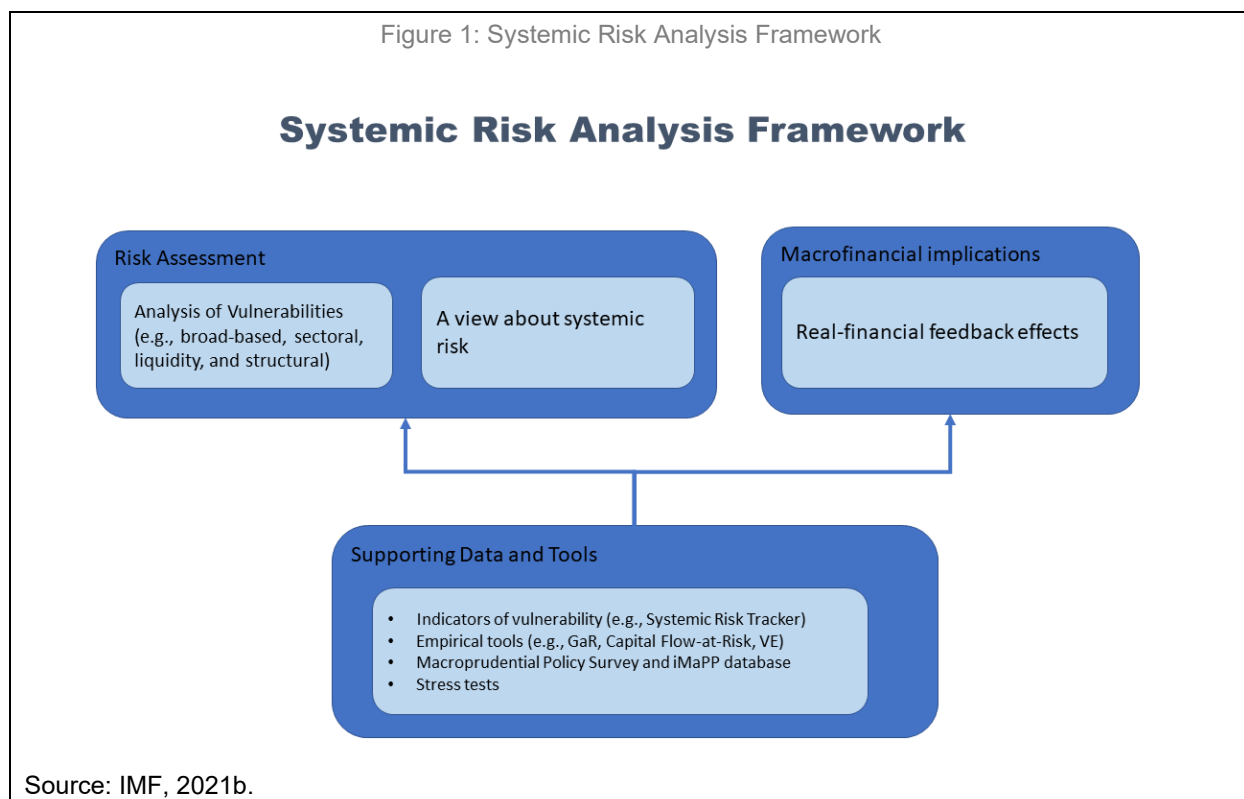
Figure 1: Systemic Risk Analysis Framework

Systemic Risk Analysis Framework

Risk Assessment

Analysis of Vulnerabilities (e.g., broad-based, sectoral, liquidity, and structural)

A view about systemic risk

Macrofinancial implications

Real-financial feedback effects

Supporting Data and Tools

- Indicators of vulnerability (e.g., Systemic Risk Tracker)
- Empirical tools (e.g., GaR, Capital Flow-at-Risk, VE)
- Macroprudential Policy Survey and iMaPP database
- Stress tests

Source: IMF, 2021b.